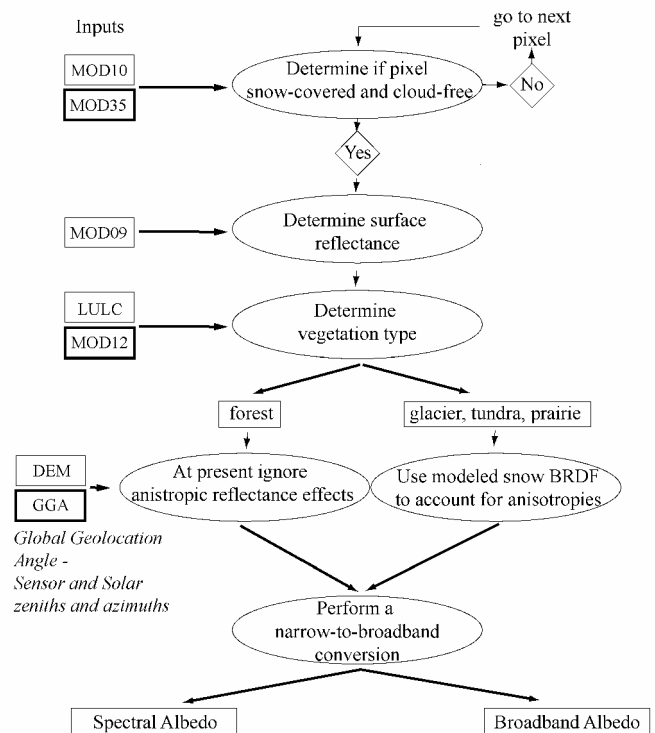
Inputs

go to next pixel

MOD10

MOD35

Determine if pixel snow-covered and cloud-free

No

Yes

MOD09

Determine surface reflectance

LULC

MOD12

Determine vegetation type

forest

glacier, tundra, prairie

DEM

GGA

At present ignore anistropic reflectance effects

Use modeled snow BRDF to account for anisotropies

Global Geolocation Angle - Sensor and Solar zeniths and azimuths

Perform a narrow-to-broadband conversion

Spectral Albedo

Broadband Albedo